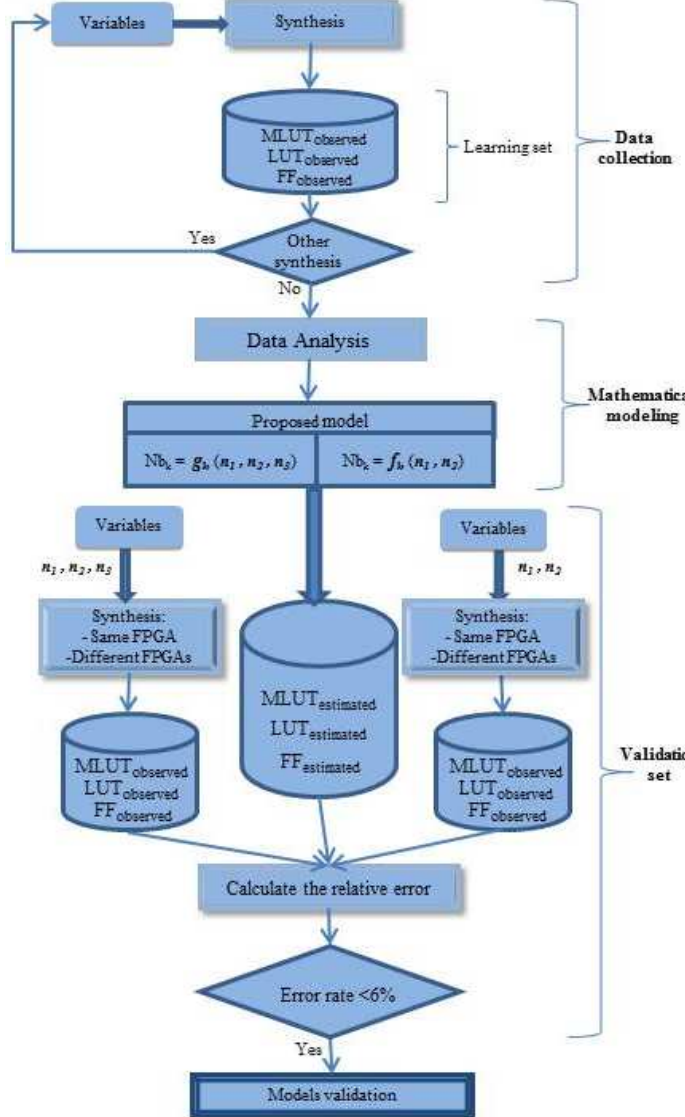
Variables

Synthesis

$MLUT_{observed}$
$LUT_{observed}$
$FF_{observed}$

Learning set

Data collection

Yes

Other synthesis

No

Data Analysis

Proposed model

$Nb_k = g_k(n_1, n_2, n_3)$

$Nb_k = f_k(n_1, n_2)$

Mathematica modeling

Variables

$n_1, n_2, n_3$

Synthesis:
- Same FPGA
-Different FPGAs

$MLUT_{observed}$
$LUT_{observed}$
$FF_{observed}$

$MLUT_{estimated}$
$LUT_{estimated}$
$FF_{estimated}$

Variables

$n_1, n_2$

Synthesis:
- Same FPGA
-Different FPGAs

$MLUT_{observed}$
$LUT_{observed}$
$FF_{observed}$

Validatio set

Calculate the relative error

Error rate <6%

Yes

Models validation